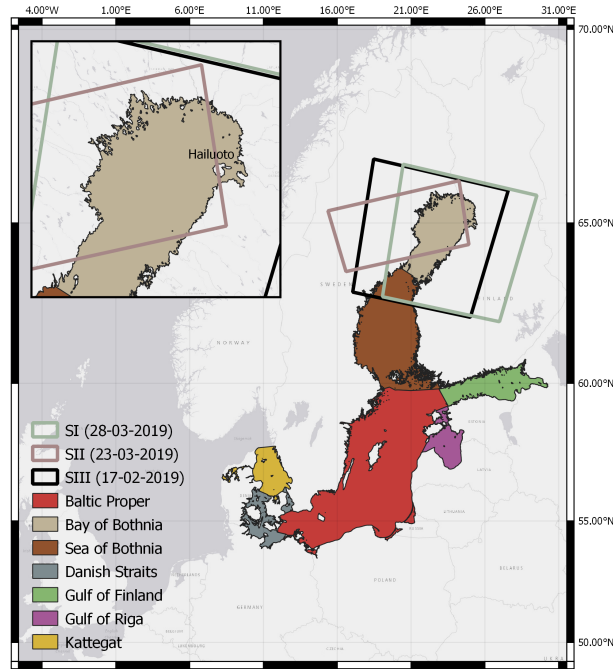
4.00°W 1.00°E 6.00°E 11.00°E 16.00°E 21.00°E 26.00°E 31.00°E

70.00°N

65.00°N

60.00°N

55.00°N

50.00°N

Hailuoto

SWEDEN

FINLAND

NORWAY

SI (28-03-2019)
SII (23-03-2019)
SIII (17-02-2019)
Baltic Proper
Bay of Bothnia
Sea of Bothnia
Danish Straits
Gulf of Finland
Gulf of Riga
Kattegat